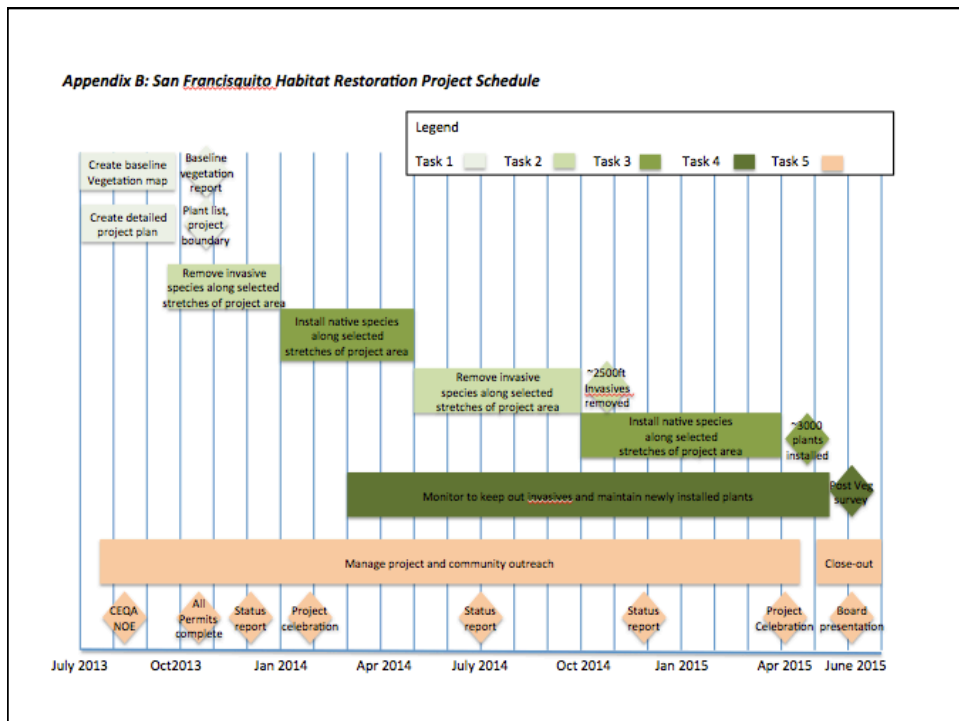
Appendix B: San Francisquito Habitat Restoration Project Schedule

Legend

Task 1 Task 2 Task 3 Task 4 Task 5

Create baseline Vegetation map

Baseline vegetation report

Create detailed project plan

Plant list, project boundary

Remove invasive species along selected stretches of project area

Install native species along selected stretches of project area

Remove invasive species along selected stretches of project area

~2500ft Invasives removed

Install native species along selected stretches of project area

~3000 plants installed

Monitor to keep out invasives and maintain newly installed plants

Post Veg survey

Manage project and community outreach

Close-out

CEQA NOE

All Permits complete

Status report

Project celebration

Status report

Status report

Project Celebration

Board presentation

July 2013 Oct2013 Jan 2014 Apr 2014 July 2014 Oct 2014 Jan 2015 Apr 2015 June 2015